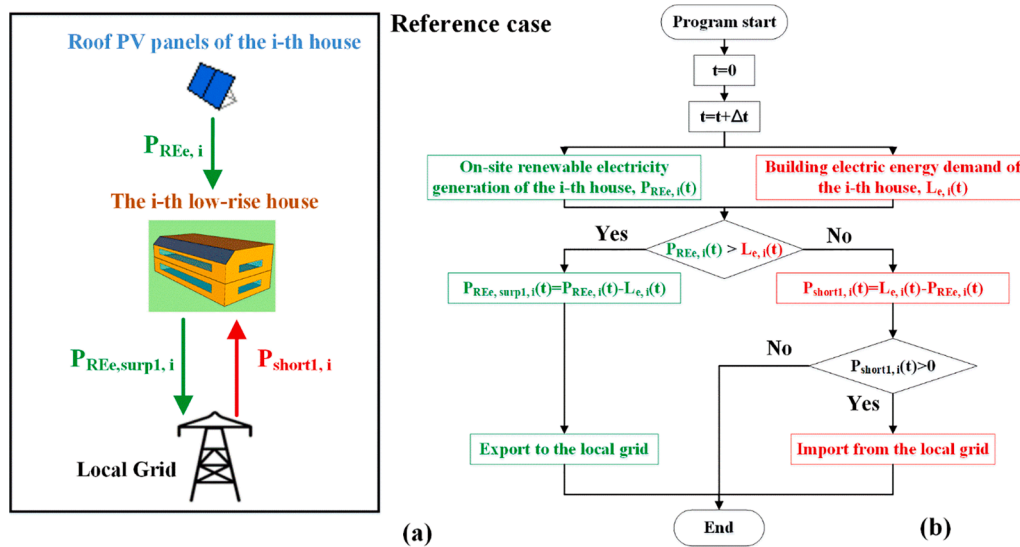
Roof PV panels of the i-th house

$P_{REe,\, i}$

The i-th low-rise house

$P_{REe,surp1,\, i}$

$P_{short1,\, i}$

Local Grid

(a)

Reference case

Program start

t=0

t=t+Δt

On-site renewable electricity generation of the i-th house, $P_{REe,\, i}(t)$

Building electric energy demand of the i-th house, $L_{e,\, i}(t)$

Yes

$P_{REe,\, i}(t) > L_{e,\, i}(t)$

No

$P_{REe,\, surp1,\, i}(t)=P_{REe,\, i}(t)-L_{e,\, i}(t)$

$P_{short1,\, i}(t)=L_{e,\, i}(t)-P_{REe,\, i}(t)$

No

$P_{short1,\, i}(t)>0$

Yes

Export to the local grid

Import from the local grid

End

(b)